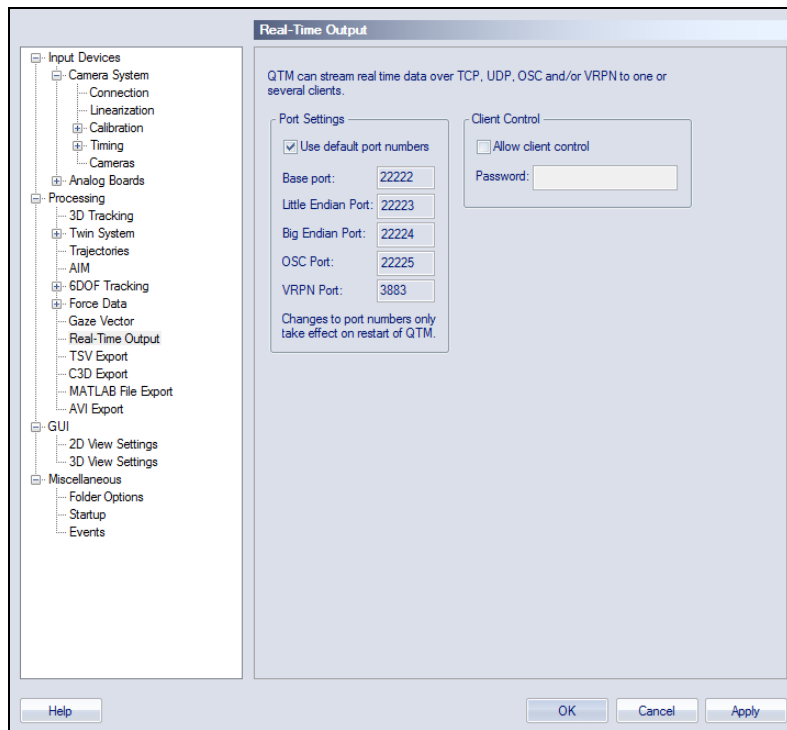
Input Devices
Camera System
Connection
Linearization
Calibration
Timing
Cameras
Analog Boards
Processing
3D Tracking
Twin System
Trajectories
AIM
6DOF Tracking
Force Data
Gaze Vector
Real-Time Output
TSV Export
C3D Export
MATLAB File Export
AVI Export
GUI
2D View Settings
3D View Settings
Miscellaneous
Folder Options
Startup
Events

Real-Time Output

QTM can stream real time data over TCP, UDP, OSC and/or VRPN to one or several clients.

Port Settings
Use default port numbers

| Base port: | 22222 |
|---|---|
| Little Endian Port: | 22223 |
| Big Endian Port: | 22224 |
| OSC Port: | 22225 |
| VRPN Port: | 3883 |

Changes to port numbers only take effect on restart of QTM.

Client Control
Allow client control
Password:

Help
OK
Cancel
Apply